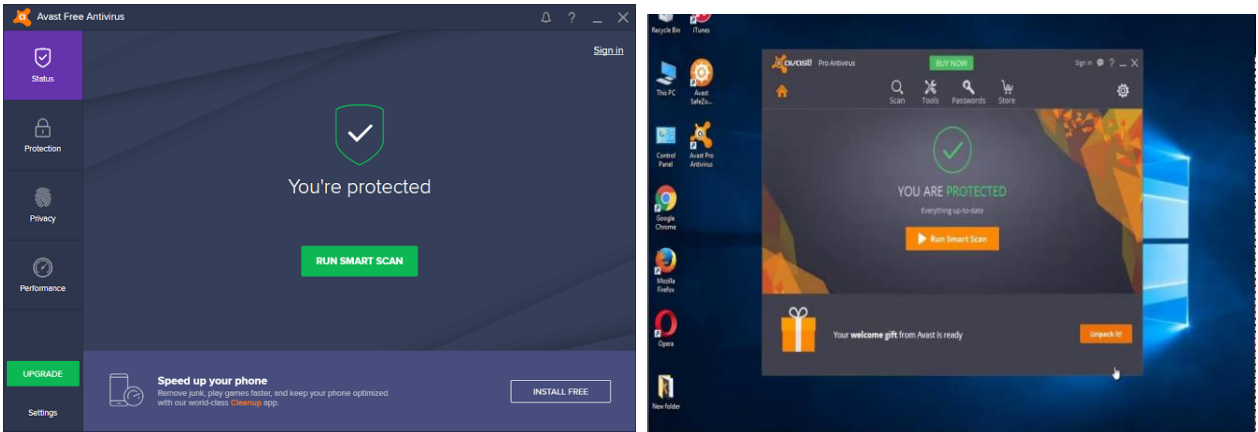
Avast Free Antivirus

Status

Protection

Privacy

Performance

UPGRADE

Settings

Sign in

You're protected

RUN SMART SCAN

Speed up your phone

Remove junk, play games faster, and keep your phone optimized with our world-class Cleanup app.

INSTALL FREE

Recycle Bin

iTunes

This PC

Avast SafeZo...

Control Panel

Avast Pro Antivirus

Google Chrome

Mozilla Firefox

Opera

New folder

avast! Pro Antivirus

BUY NOW

Sign in

Scan

Tools

Passwords

Store

YOU ARE PROTECTED

Everything up-to-date

Run Smart Scan

Your welcome gift from Avast is ready

Unpack it!